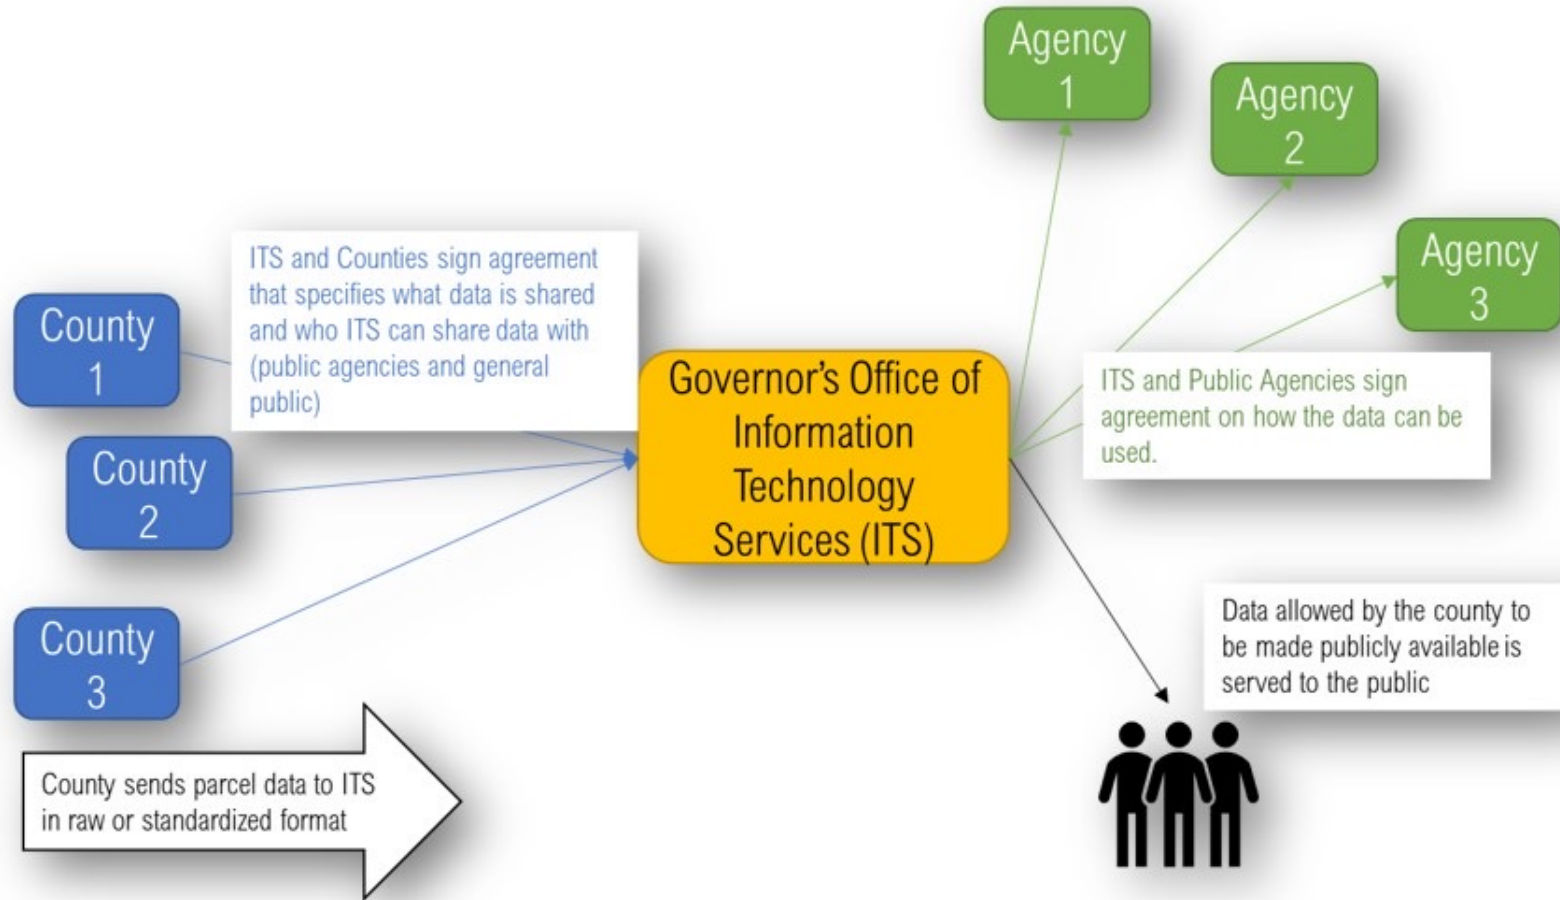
Agency 1

Agency 2

Agency 3

County 1

ITS and Counties sign agreement that specifies what data is shared and who ITS can share data with (public agencies and general public)

County 2

Governor's Office of Information Technology Services (ITS)

ITS and Public Agencies sign agreement on how the data can be used.

County 3

Data allowed by the county to be made publicly available is served to the public

County sends parcel data to ITS in raw or standardized format